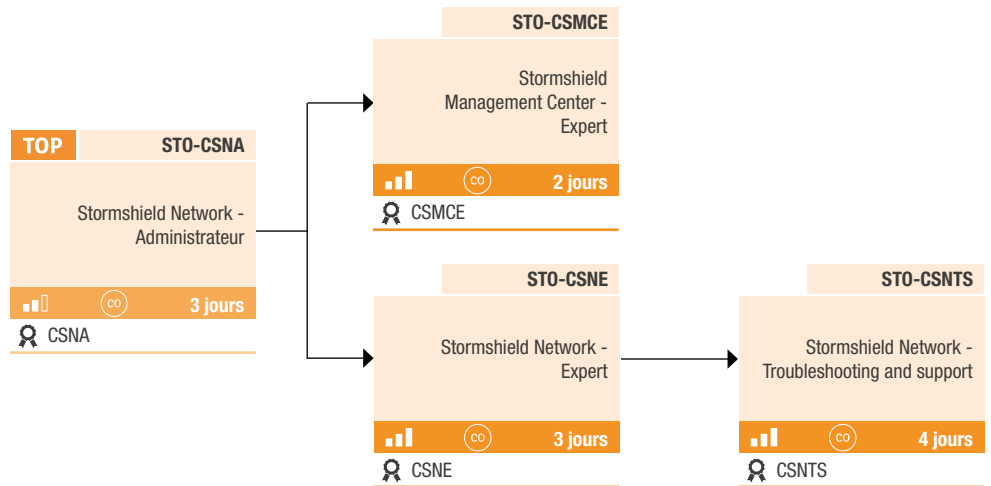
TOP

STO-CSNA

Stormshield Network - Administrateur

CO

3 jours

CSNA

STO-CSMCE

Stormshield Management Center - Expert

CO

2 jours

CSMCE

STO-CSNE

Stormshield Network - Expert

CO

3 jours

CSNE

STO-CSNTS

Stormshield Network - Troubleshooting and support

CO

4 jours

CSNTS